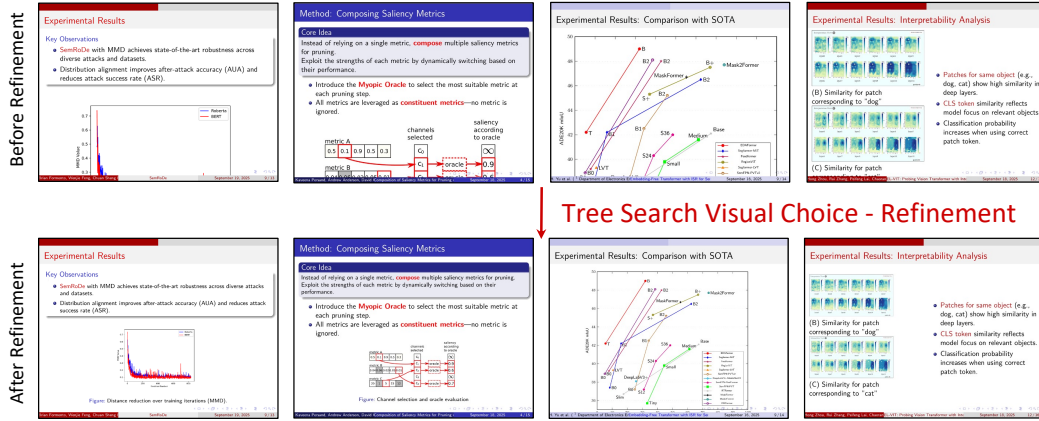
Before Refinement

Experimental Results

Key Observations

SemRoDe with MMD achieves state-of-the-art robustness across diverse attacks and datasets.

Distribution alignment improves after-attack accuracy (AUA) and reduces attack success rate (ASR).

Roberta
BERT

Method: Composing Saliency Metrics

Core Idea

Instead of relying on a single metric, compose multiple saliency metrics for pruning. Exploit the strengths of each metric by dynamically switching based on their performance.

Introduce the Myopic Oracle to select the most suitable metric at each pruning step.

All metrics are leveraged as constituent metrics—no metric is ignored.

metric A
0.5 0.1 0.9 0.5 0.3
metric B
channels selected
$C_0$
$C_1$
oracle
saliency according to oracle
$\infty$
0.9

Experimental Results: Comparison with SOTA

Mask2Former
MaskFormer
Base
Medium
Small

Experimental Results: Interpretability Analysis

(B) Similarity for patch corresponding to "dog"

(C) Similarity for patch

Patches for same object (e.g., dog, cat) show high similarity in deep layers.

CLS token similarity reflects model focus on relevant objects.

Classification probability increases when using correct patch token.

Tree Search Visual Choice - Refinement

After Refinement

Experimental Results

Key Observations

SemRoDe with MMD achieves state-of-the-art robustness across diverse attacks and datasets

Distribution alignment improves after-attack accuracy (AUA) and reduces attack success rate (ASR).

Figure: Distance reduction over training iterations (MMD).

Method: Composing Saliency Metrics

Core Idea

Instead of relying on a single metric, compose multiple saliency metrics for pruning. Exploit the strengths of each metric by dynamically switching based on their performance.

Introduce the Myopic Oracle to select the most suitable metric at each pruning step.

All metrics are leveraged as constituent metrics—no metric is ignored.

Figure: Channel selection and oracle evaluation

Experimental Results: Comparison with SOTA

Mask2Former
MaskFormer
Base
Medium
Small

Experimental Results: Interpretability Analysis

(B) Similarity for patch corresponding to "dog"

(C) Similarity for patch corresponding to "cat"

Patches for same object (e.g., dog, cat) show high similarity in deep layers.

CLS token similarity reflects model focus on relevant objects.

Classification probability increases when using correct patch token.